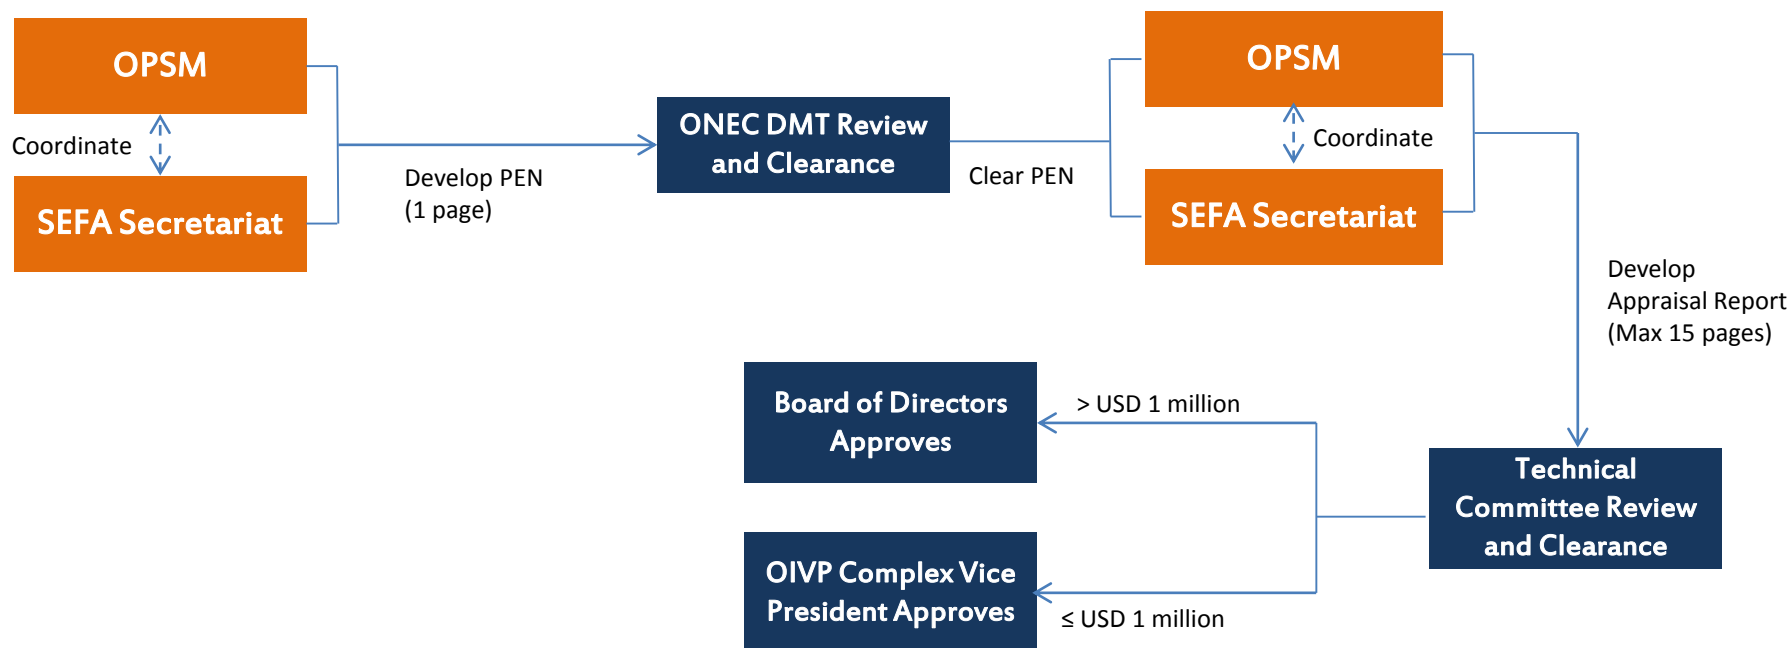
OPSM

Coordinate

SEFA Secretariat

Develop PEN
(1 page)

ONEC DMT Review and Clearance

Clear PEN

OPSM

Coordinate

SEFA Secretariat

Develop Appraisal Report (Max 15 pages)

Technical Committee Review and Clearance

> USD 1 million

Board of Directors Approves

≤ USD 1 million

OIVP Complex Vice President Approves